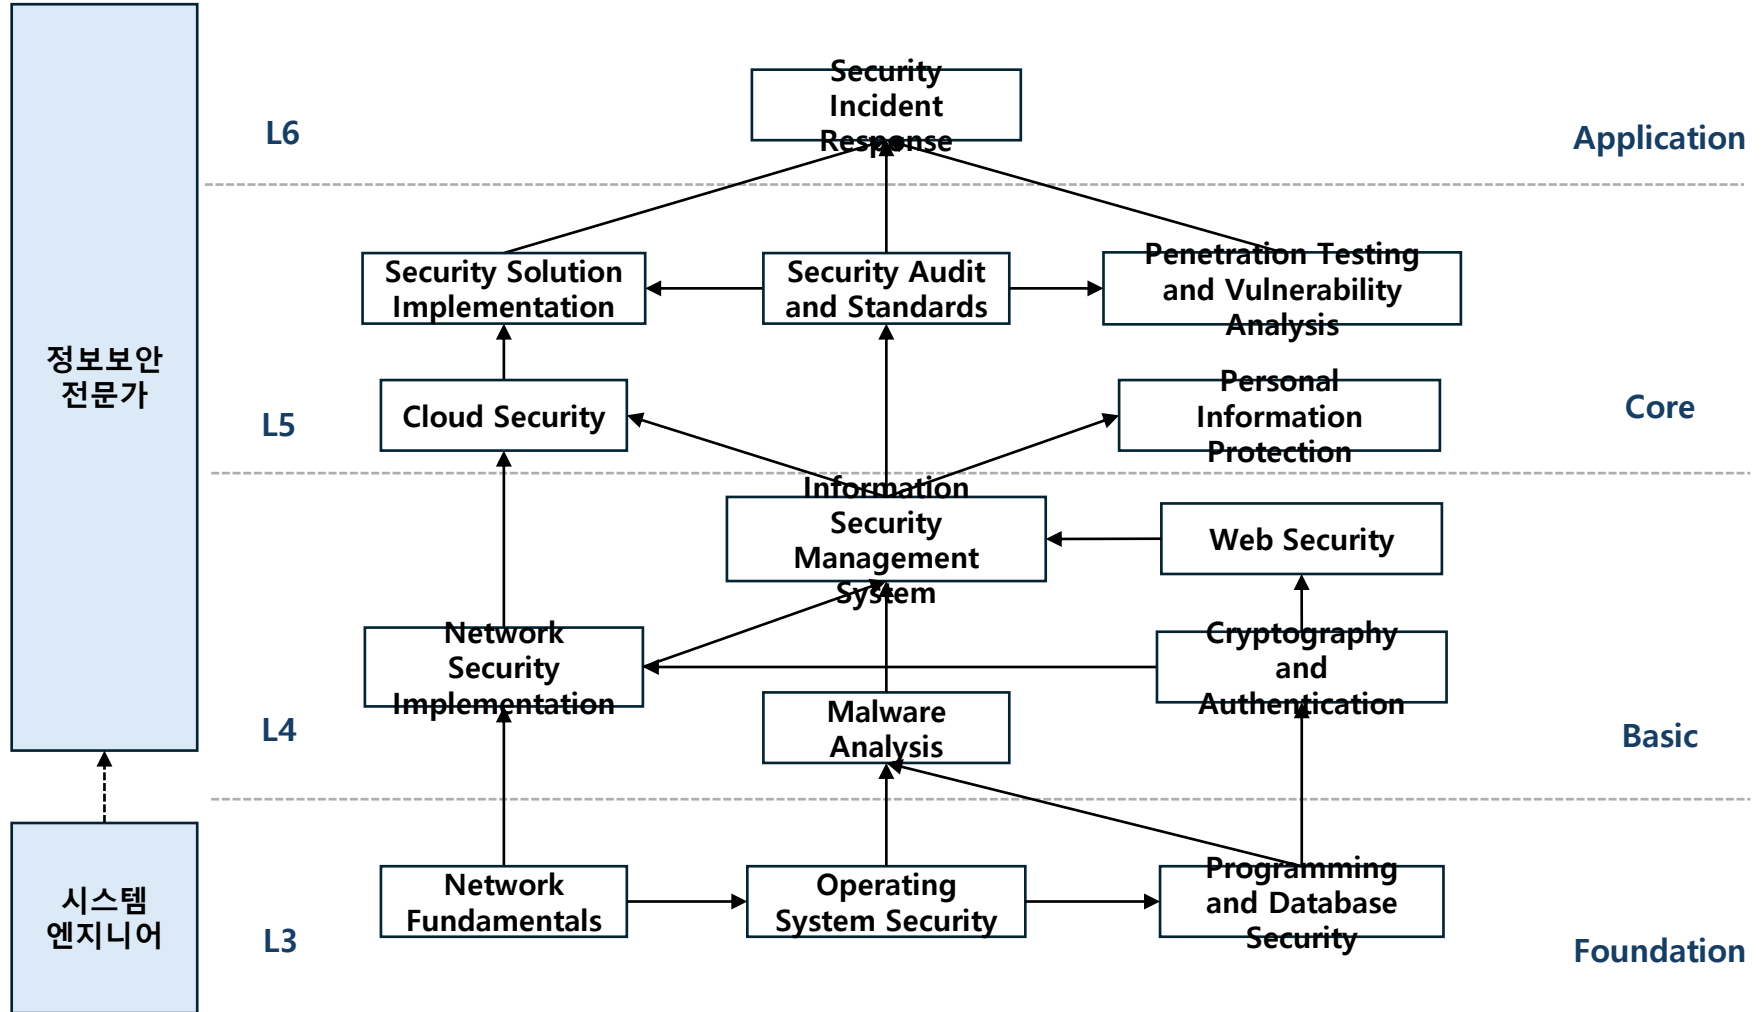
정보보안
전문가

시스템
엔지니어

L6

Security Incident Response

Application

Security Solution Implementation

Security Audit and Standards

Penetration Testing and Vulnerability Analysis

L5

Cloud Security

Personal Information Protection

Core

Information Security Management System

Web Security

Network Security Implementation

Cryptography and Authentication

L4

Malware Analysis

Basic

L3

Network Fundamentals

Operating System Security

Programming and Database Security

Foundation